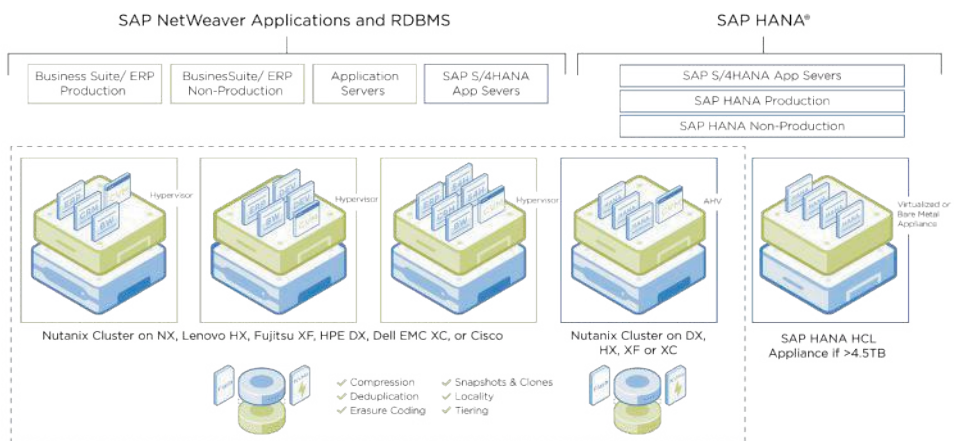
SAP NetWeaver Applications and RDBMS

SAP HANA®

Business Suite/ ERP Production

BusinesSuite/ ERP Non-Production

Application Servers

SAP S/4HANA App Severs

SAP S/4HANA App Severs

SAP HANA Production

SAP HANA Non-Production

Hypervisor

Hypervisor

Hypervisor

AHV

Virtualized or Bare Metal Appliance

Nutanix Cluster on NX, Lenovo HX, Fujitsu XF, HPE DX, Dell EMC XC, or Cisco

Nutanix Cluster on DX, HX, XF or XC

SAP HANA HCL Appliance if >4.5TB

Compression
Deduplication
Erasure Coding

Snapshots & Clones
Locality
Tiering